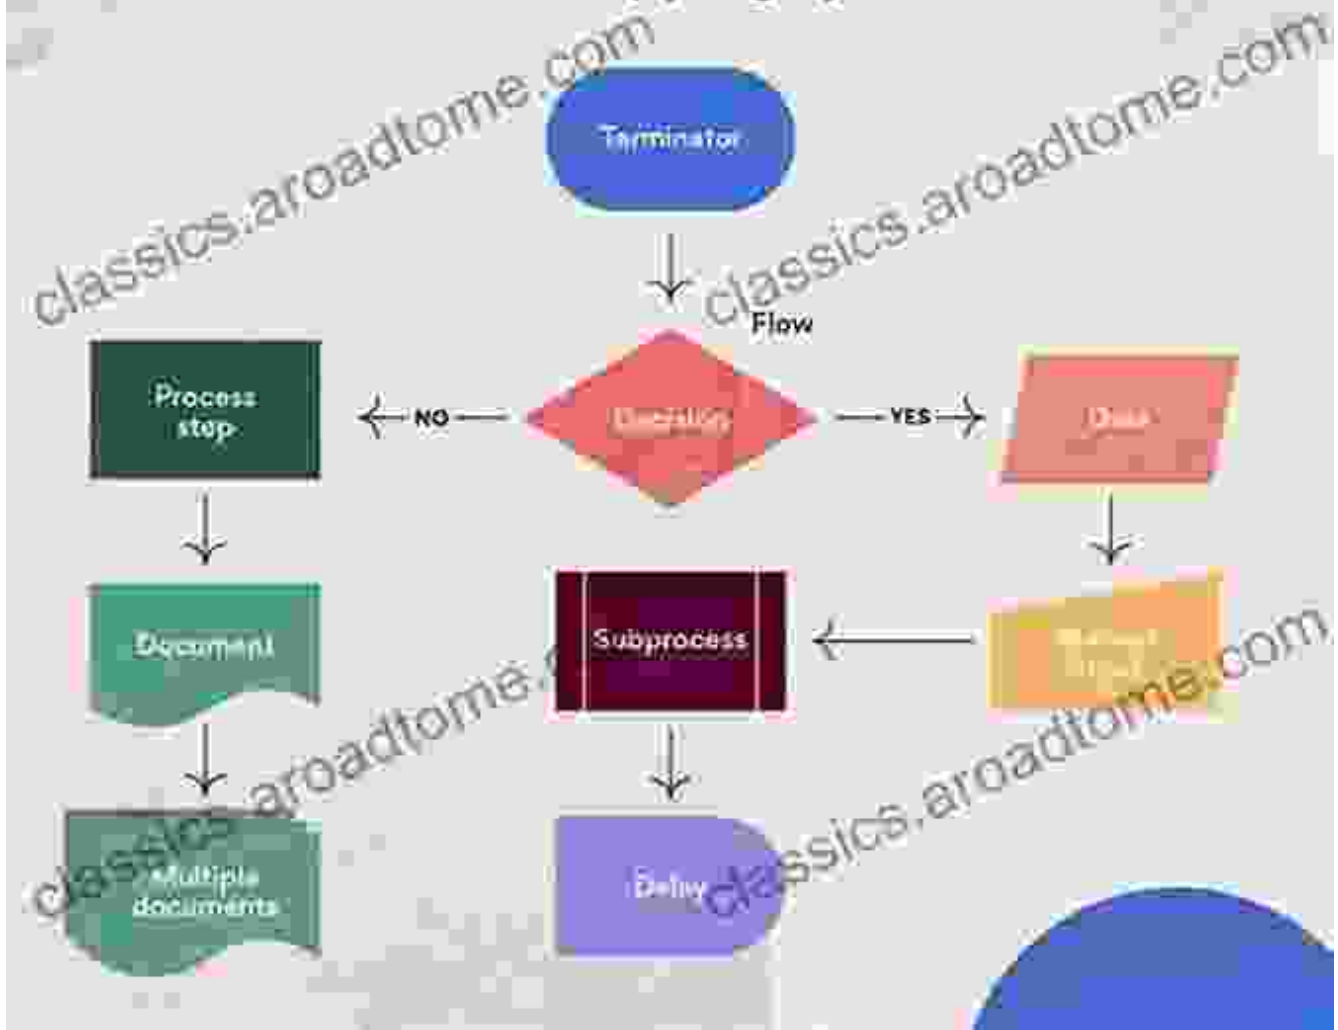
classics.aroadtome.com

Terminator

classics.aroadtome.com

Flow

Process step

NO

Decision

YES

Data

Document

Subprocess

Manual input

classics.aroadtome.com

classics.aroadtome.com

Multiple documents

Delay